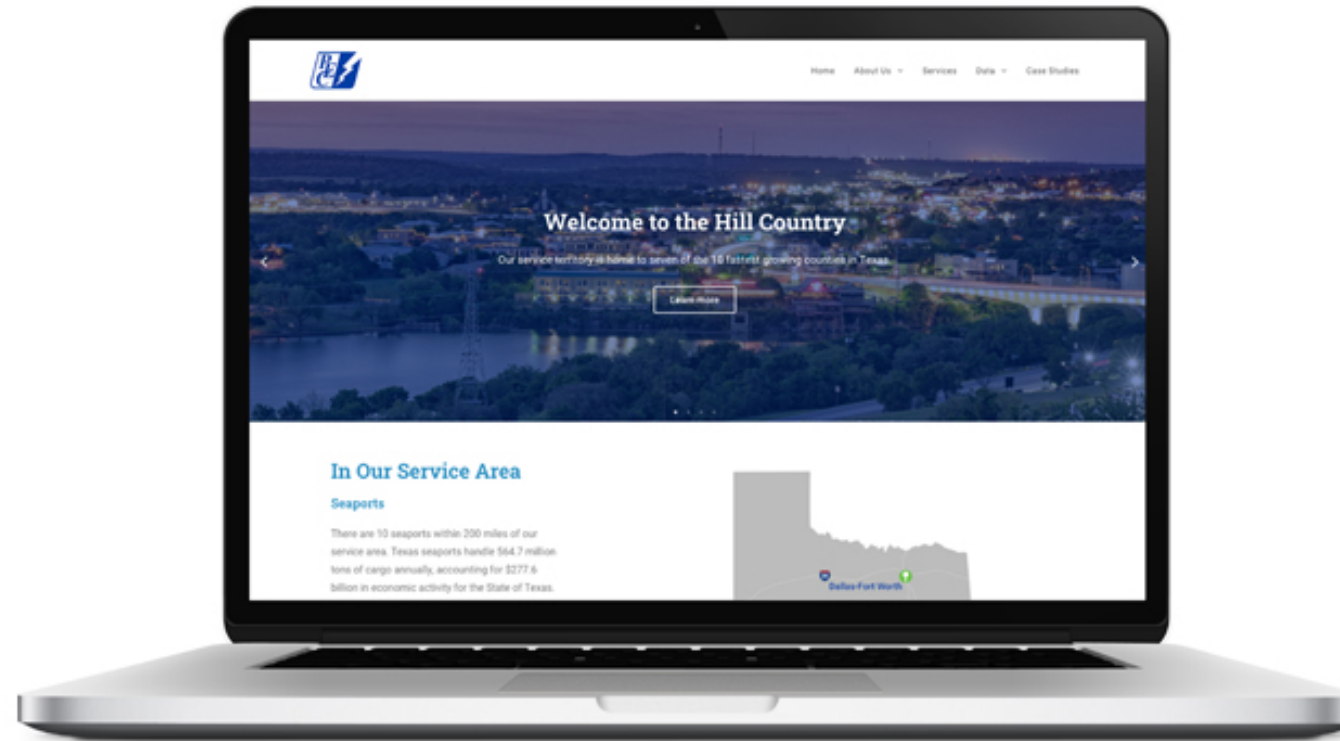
Home About Us Services Data Case Studies

Welcome to the Hill Country

Our service territory is home to seven of the 10 fastest growing counties in Texas.

Learn more

In Our Service Area

Seaports

There are 10 seaports within 200 miles of our service area. Texas seaports handle 564.7 million tons of cargo annually, accounting for $277.6 billion in economic activity for the State of Texas.

Dallas-Fort Worth